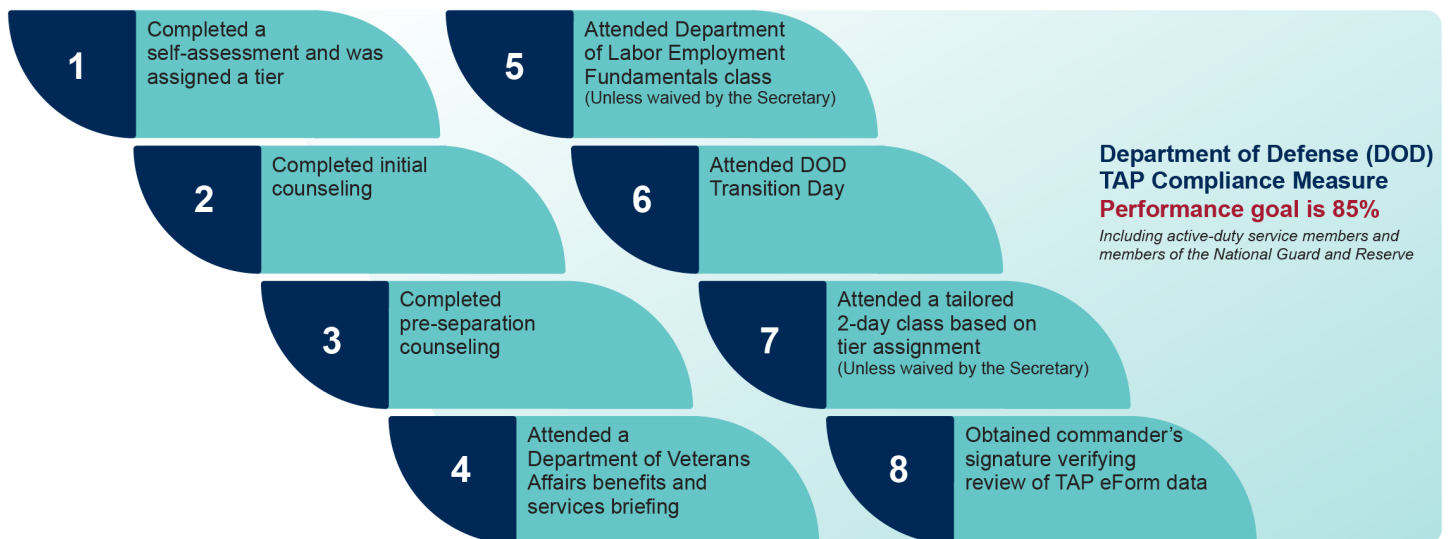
1
Completed a self-assessment and was assigned a tier

2
Completed initial counseling

3
Completed pre-separation counseling

4
Attended a Department of Veterans Affairs benefits and services briefing

5
Attended Department of Labor Employment Fundamentals class
(Unless waived by the Secretary)

6
Attended DOD Transition Day

7
Attended a tailored 2-day class based on tier assignment
(Unless waived by the Secretary)

8
Obtained commander's signature verifying review of TAP eForm data

Department of Defense (DOD) TAP Compliance Measure
Performance goal is 85%
Including active-duty service members and members of the National Guard and Reserve